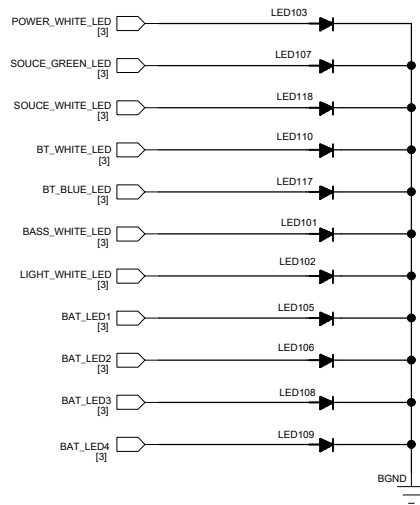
POWER_WHITE_LED [3]
LED103

SOUCE_GREEN_LED [3]
LED107

SOUCE_WHITE_LED [3]
LED118

BT_WHITE_LED [3]
LED110

BT_BLUE_LED [3]
LED117

BASS_WHITE_LED [3]
LED101

LIGHT_WHITE_LED [3]
LED102

BAT_LED1 [3]
LED105

BAT_LED2 [3]
LED106

BAT_LED3 [3]
LED108

BAT_LED4 [3]
LED109

BGND